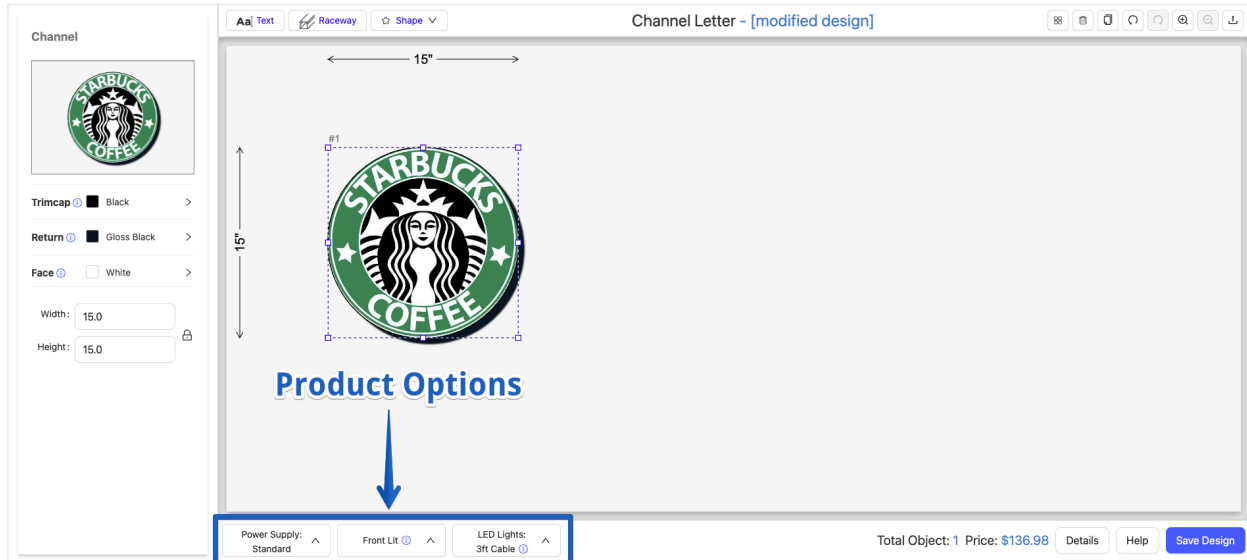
Channel

STARBUCKS COFFEE

Trimcap Black >

Return Gloss Black >

Face White >

Width: 15.0

Height: 15.0

Aa Text Raceway Shape

Channel Letter - [modified design]

15"

15"

#1

STARBUCKS COFFEE

Product Options

Power Supply: Standard

Front Lit

LED Lights: 3ft Cable

Total Object: 1 Price: $136.98 Details Help Save Design